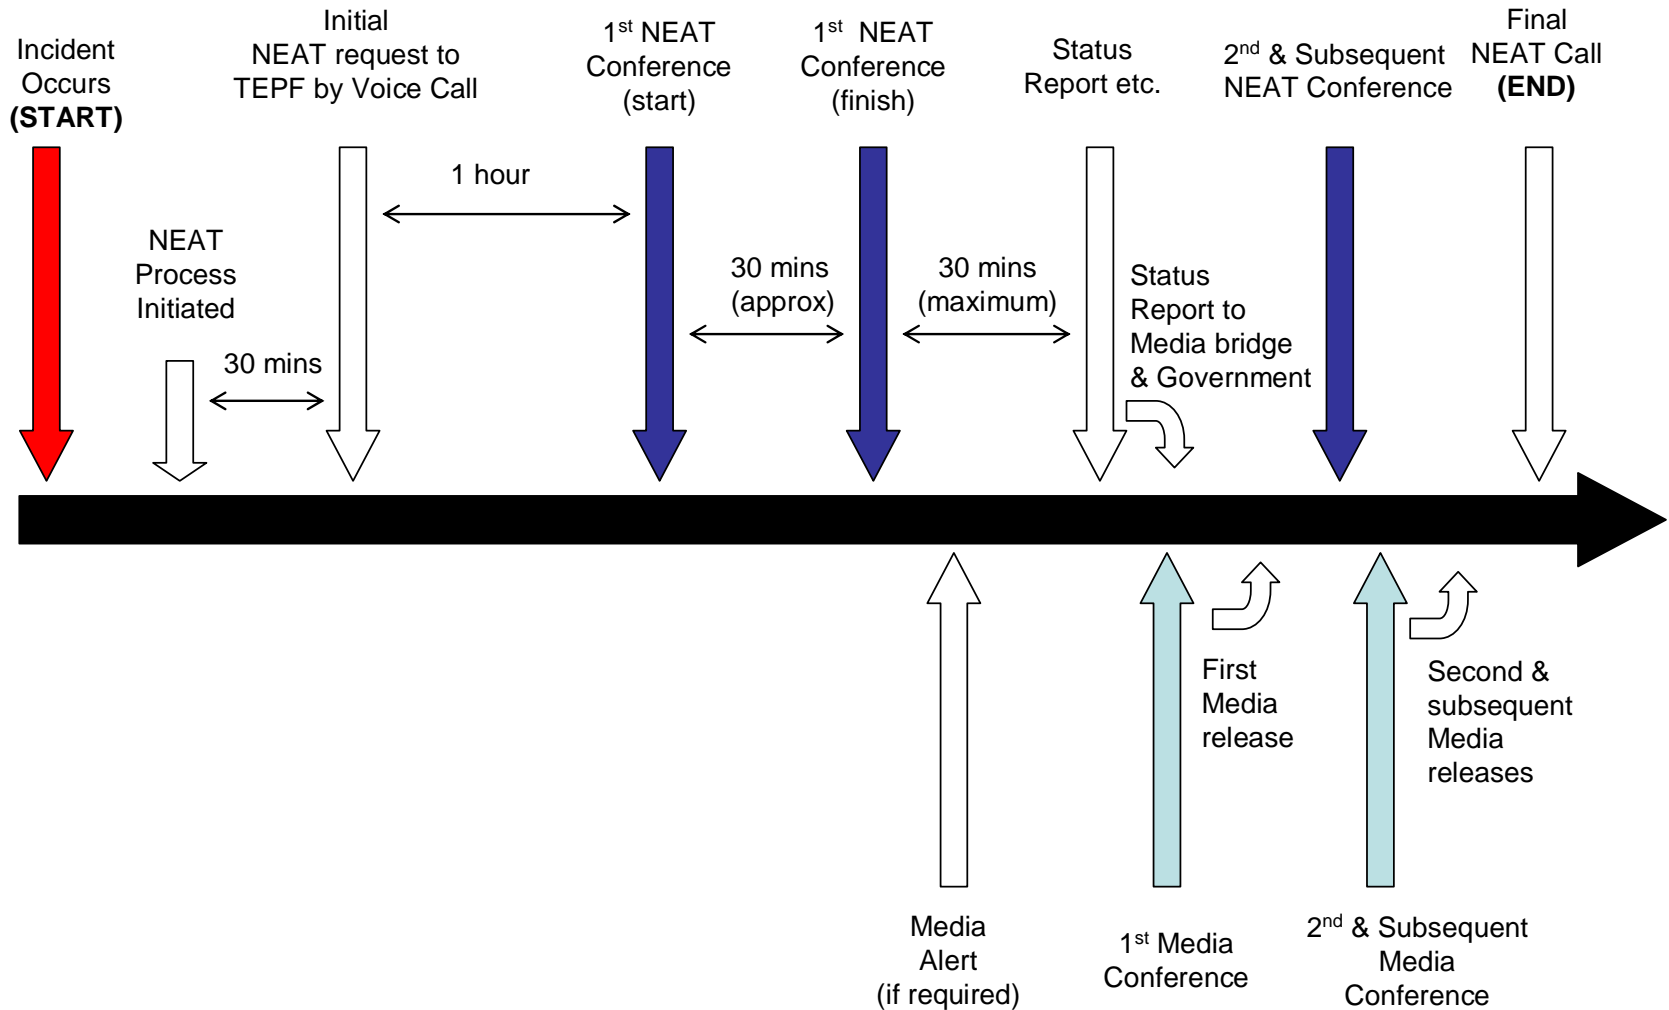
Incident Occurs **(START)**

Initial NEAT request to TEPF by Voice Call

$1^{st}$ NEAT Conference (start)

$1^{st}$ NEAT Conference (finish)

Status Report etc.

$2^{nd}$ & Subsequent NEAT Conference

Final NEAT Call **(END)**

1 hour

NEAT Process Initiated

30 mins

30 mins (approx)

30 mins (maximum)

Status Report to Media bridge & Government

First Media release

Second & subsequent Media releases

Media Alert (if required)

$1^{st}$ Media Conference

$2^{nd}$ & Subsequent Media Conference